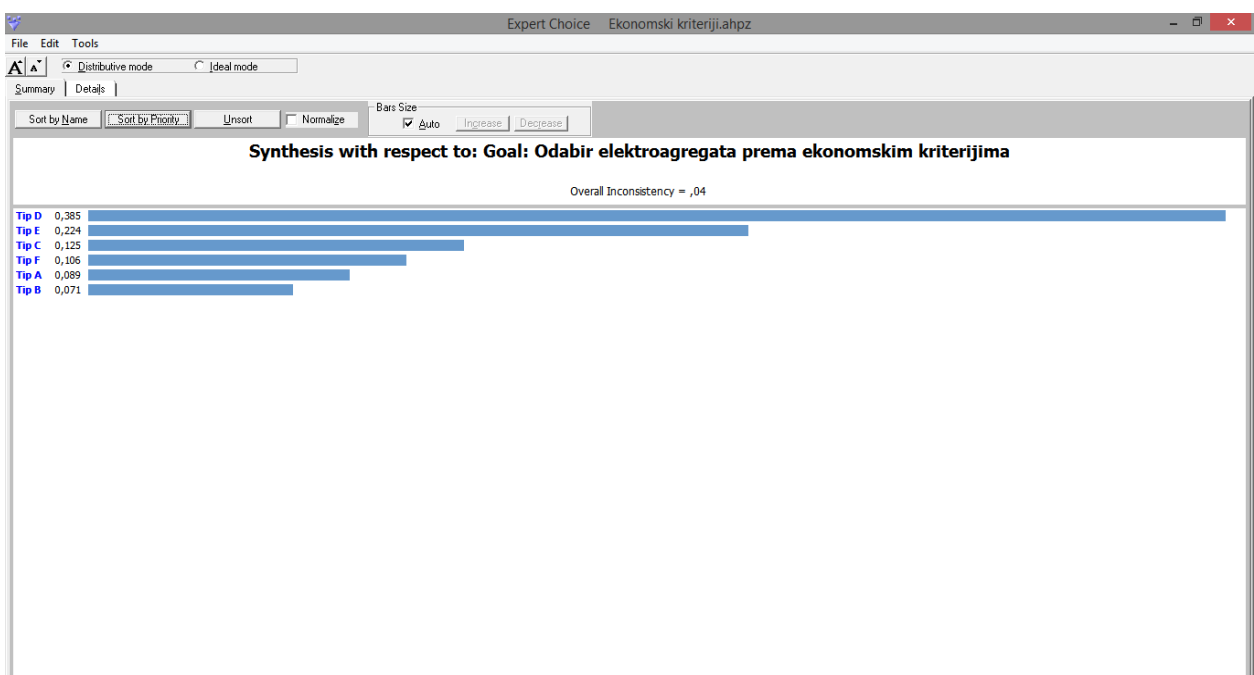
Expert Choice Ekonomski kriteriji.ahpz

File Edit Tools

Distributive mode Ideal mode

Summary Details

Sort by Name Sort by Priority Unsort Normalize

Bars Size
Auto Increase Decrease

Synthesis with respect to: Goal: Odabir elektroagregata prema ekonomskim kriterijima

Overall Inconsistency = ,04

Tip D 0,385
Tip E 0,224
Tip C 0,125
Tip F 0,106
Tip A 0,089
Tip B 0,071